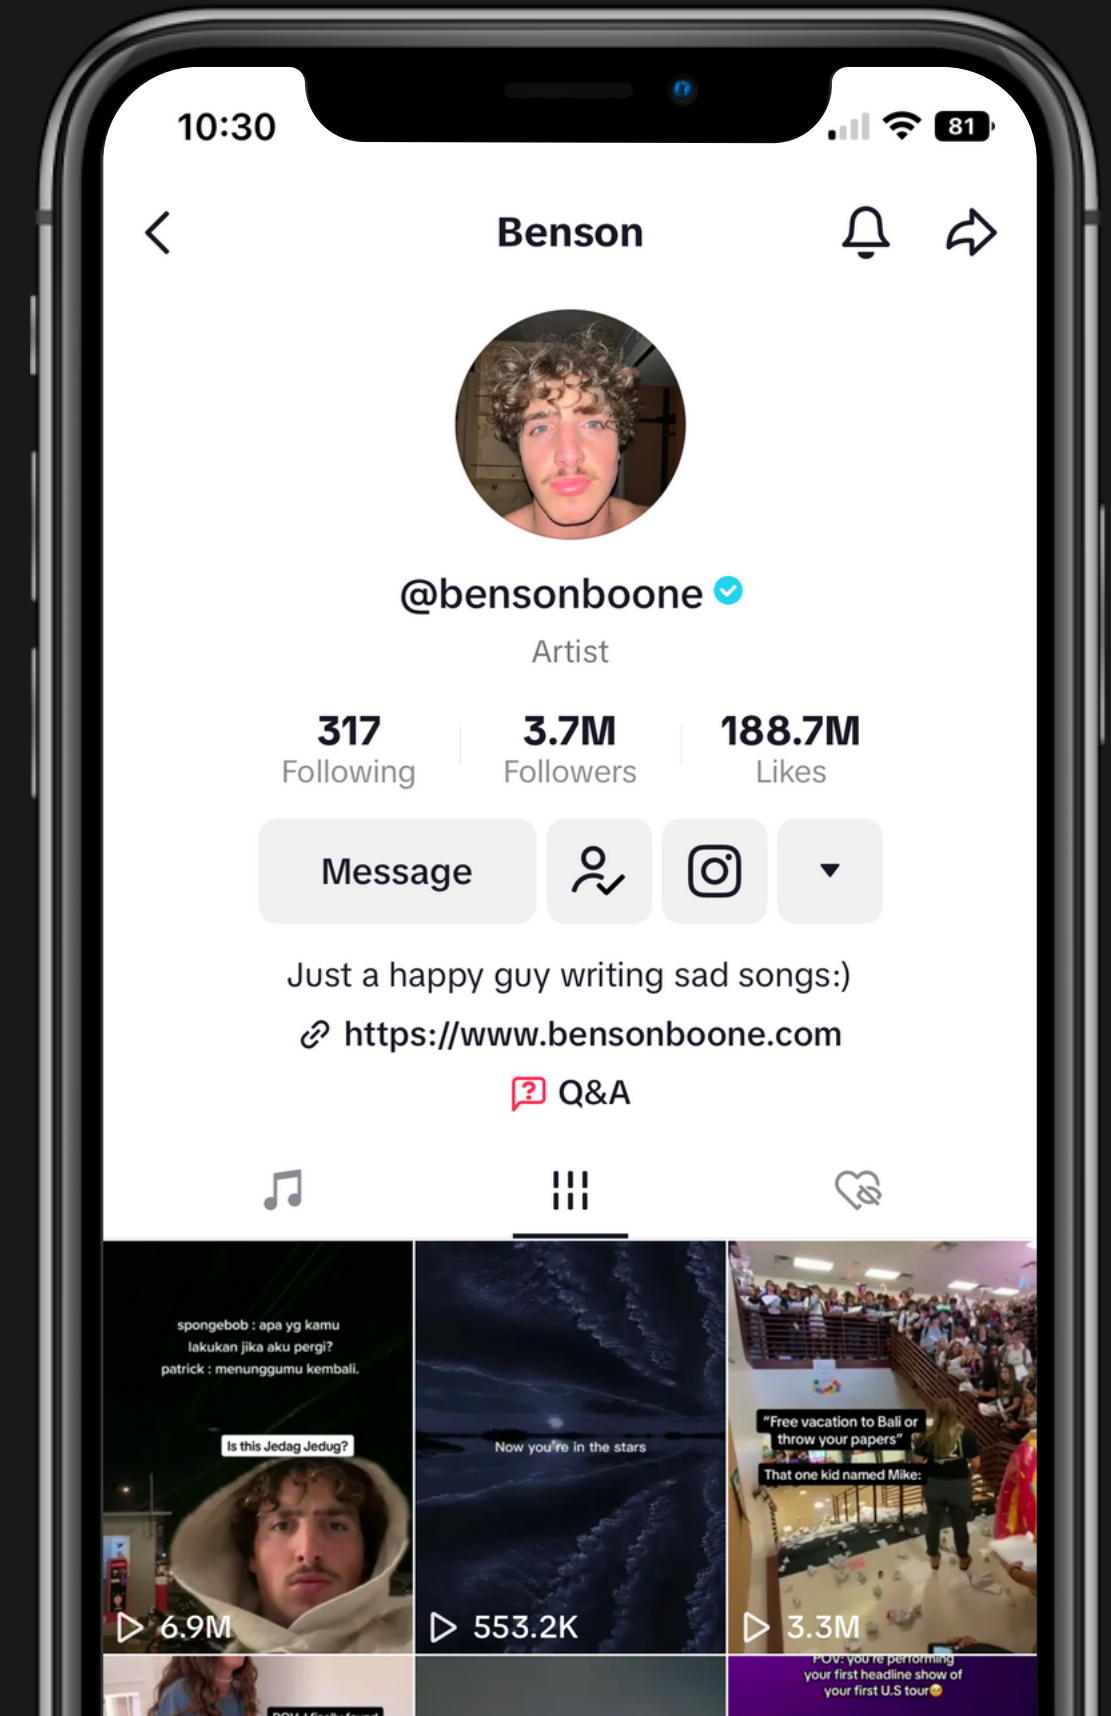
10:30

81

Benson

@bensonboone

Artist

317
Following

3.7M
Followers

188.7M
Likes

Message

Just a happy guy writing sad songs:)

https://www.bensonboone.com

Q&A

spongebob : apa yg kamu lakukan jika aku pergi?
patrick : menunggumu kembali.

Is this Jedag Jedug?

6.9M

Now you're in the stars

553.2K

"Free vacation to Bali or throw your papers"

That one kid named Mike:

3.3M

POV: you're performing your first headline show of your first U.S tour

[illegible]